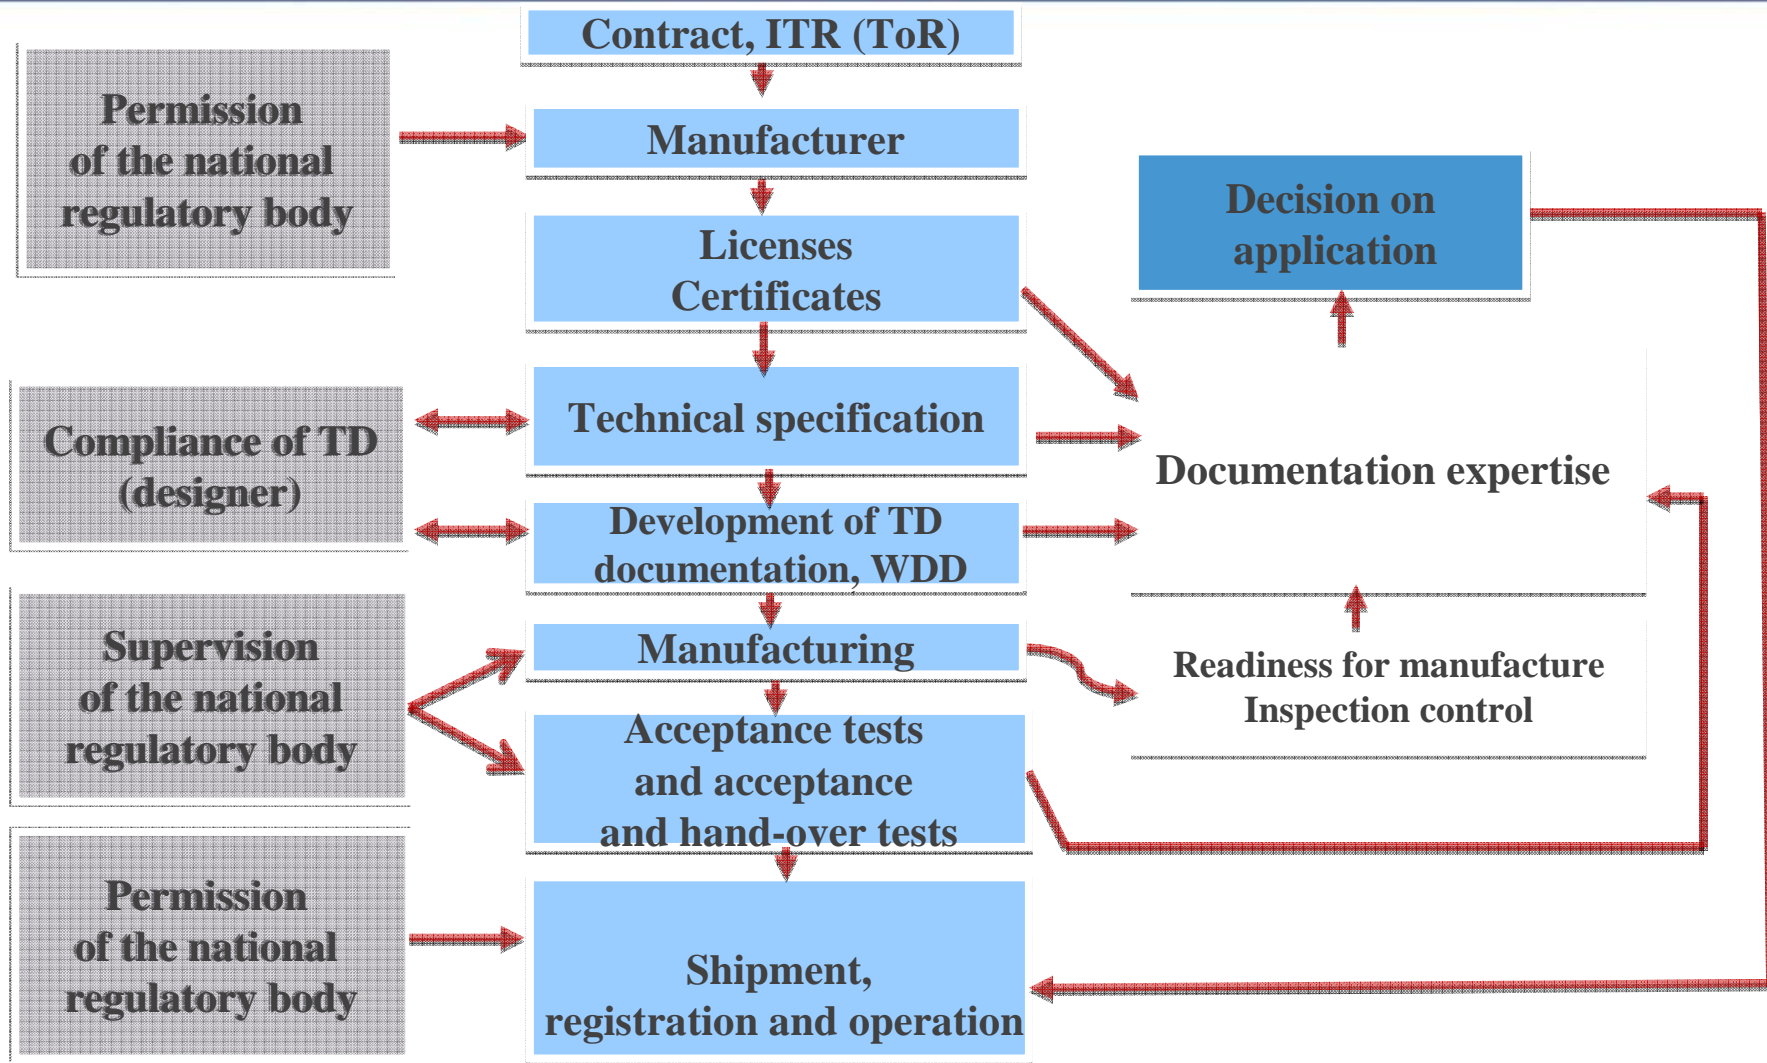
Contract, ITR (ToR)

Permission of the national regulatory body

Manufacturer

Decision on application

Licenses Certificates

Compliance of TD (designer)

Technical specification

Documentation expertise

Development of TD documentation, WDD

Supervision of the national regulatory body

Manufacturing

Readiness for manufacture Inspection control

Acceptance tests and acceptance and hand-over tests

Permission of the national regulatory body

Shipment, registration and operation